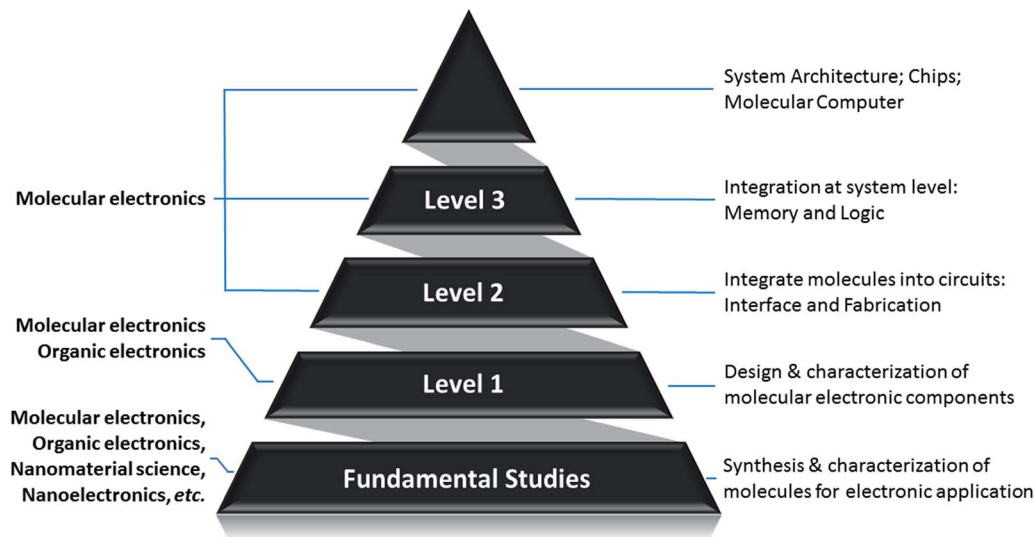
System Architecture; Chips; Molecular Computer

Molecular electronics

Level 3

Integration at system level: Memory and Logic

Level 2

Integrate molecules into circuits: Interface and Fabrication

Molecular electronics
Organic electronics

Level 1

Design & characterization of molecular electronic components

Molecular electronics,
Organic electronics,
Nanomaterial science,
Nanoelectronics, *etc.*

Fundamental Studies

Synthesis & characterization of molecules for electronic application